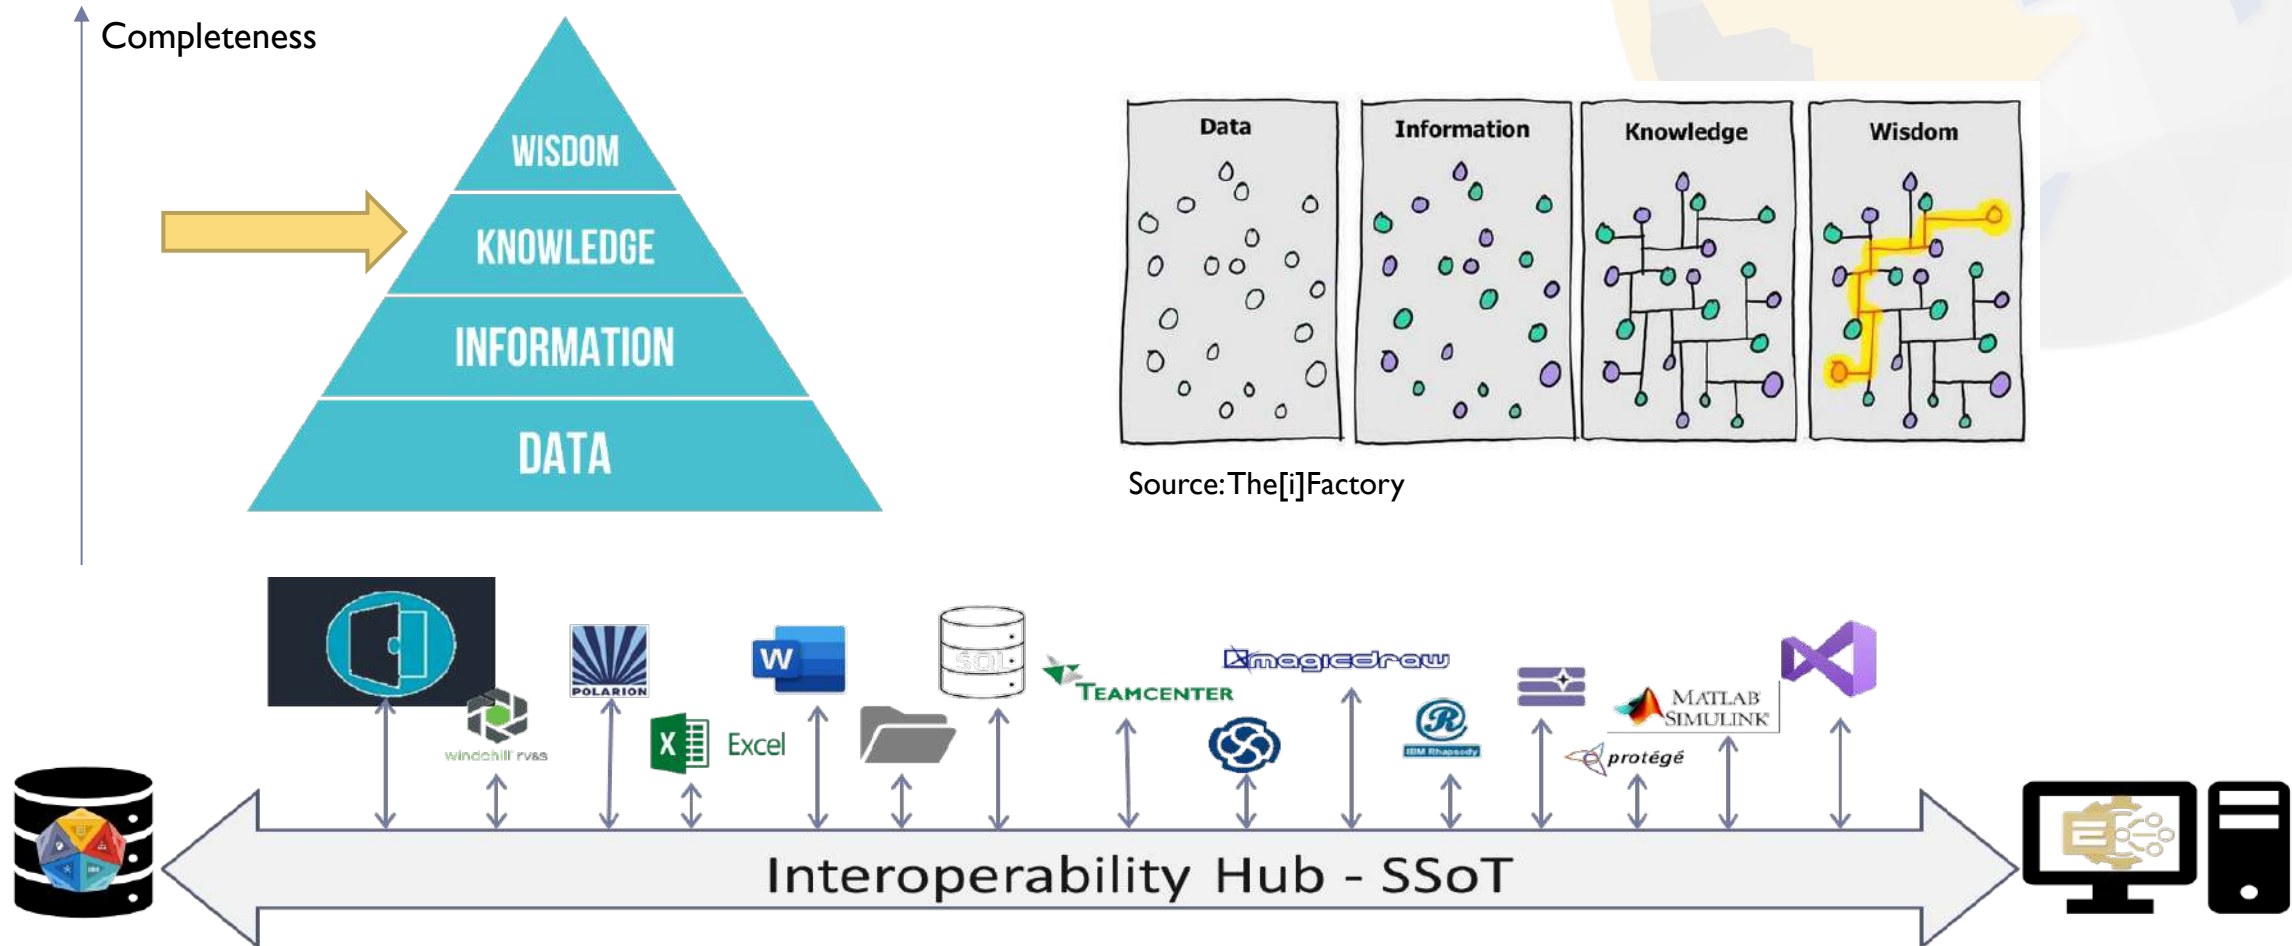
Completeness

WISDOM
KNOWLEDGE
INFORMATION
DATA

Data
Information
Knowledge
Wisdom

Source: The[i]Factory

POLARION
windchill rvs
Excel
W
X
SQL
TEAMCENTER
magicdraw
IBM Rhapsody
MATLAB SIMULINK
protégé

Interoperability Hub - SSoT